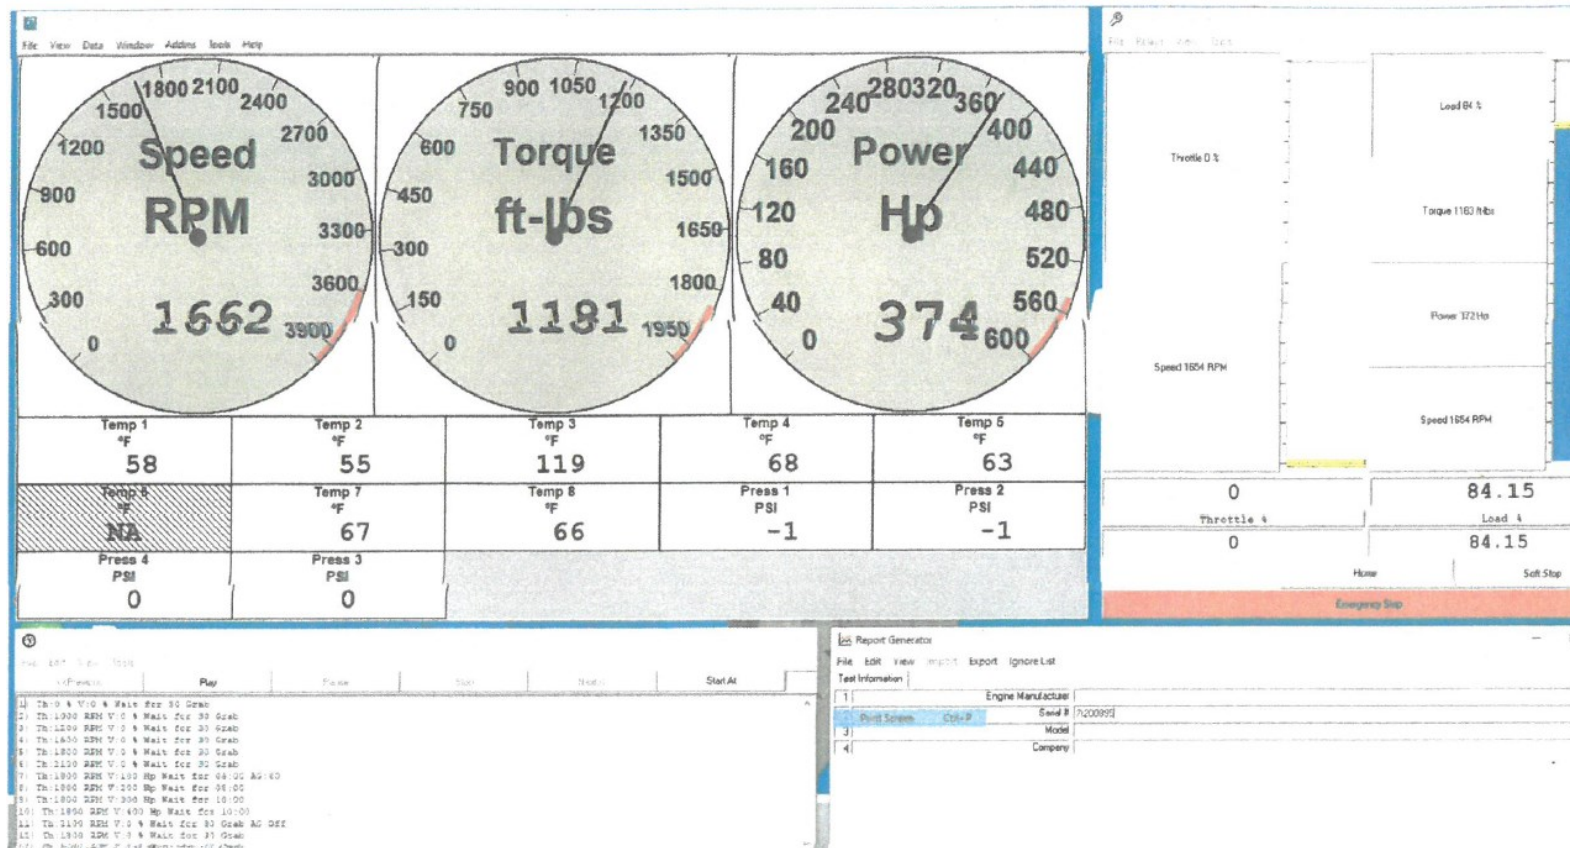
File View Data Window Addins Tools Help

1800 2100 1500 2400 1200 2700 Speed 900 3000 RPM 600 3300 300 3600 1662 3900 0

900 1050 750 1200 600 1350 Torque 450 1500 ft-lbs 300 1650 150 1800 1181 1950 0

240 280 320 360 200 400 Power 160 440 120 Hp 480 80 520 40 560 374 600 0

| Temp 1 °F 58 | Temp 2 °F 55 | Temp 3 °F 119 | Temp 4 °F 68 | Temp 5 °F 63 |
|---|---|---|---|---|
| Temp 6 °F NA | Temp 7 °F 67 | Temp 8 °F 66 | Press 1 PSI -1 | Press 2 PSI -1 |
| Press 4 PSI 0 | Press 3 PSI 0 | | | |

Load 84 %
Throttle 0 %
Torque 1163 ft-lbs
Power 372 Hp
Speed 1654 RPM
Speed 1654 RPM

0 84.15
Throttle % Load %
0 84.15
Home Soft Stop
Emergency Stop

<<Previous Play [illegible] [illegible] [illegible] Start At

1) Th:0 % V:0 % Wait for 30 Grab
2) Th:1000 RPM V:0 % Wait for 30 Grab
3) Th:1200 RPM V:0 % Wait for 30 Grab
4) Th:1650 RPM V:0 % Wait for 30 Grab
5) Th:1800 RPM V:0 % Wait for 30 Grab
6) Th:2100 RPM V:0 % Wait for 30 Grab
7) Th:1800 RPM V:100 Hp Wait for 08:00 AG:60
8) Th:1800 RPM V:200 Hp Wait for 08:00
9) Th:1800 RPM V:300 Hp Wait for 10:00
10) Th:1850 RPM V:400 Hp Wait for 10:00
11) Th:2100 RPM V:0 % Wait for 30 Grab AG Off
12) Th:1800 RPM V:0 % Wait for 30 Grab
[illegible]

Report Generator
File Edit View Import Export Ignore List
Test Information
1 Engine Manufacturer
2 Print Screen Ctrl+P Serial # 7r200895
3 Model
4 Company